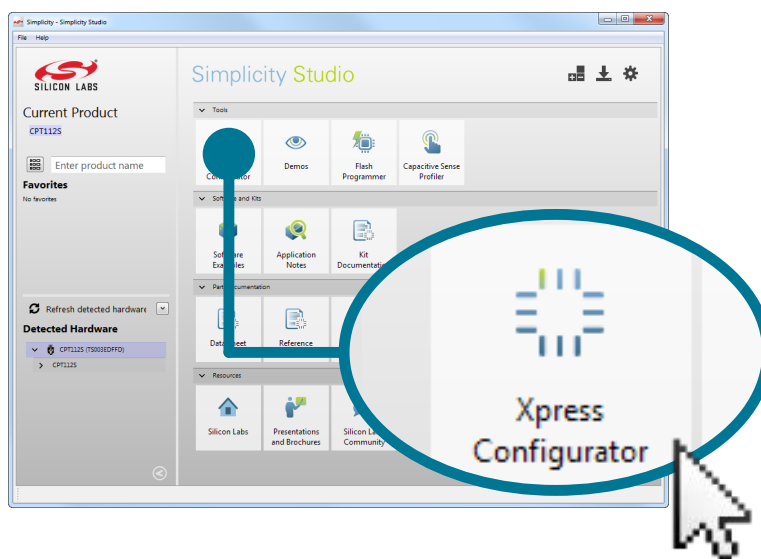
Simplicity - Simplicity Studio

File Help

SILICON LABS

Current Product

CPT112S

Enter product name

Favorites

No favorites

Refresh detected hardware

Detected Hardware

CPT112S (TS003EDFFD)

CPT112S

Simplicity Studio

Tools

Con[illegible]ator

Demos

Flash Programmer

Capacitive Sense Profiler

Soft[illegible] and Kits

Soft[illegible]re Exa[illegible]les

Application Notes

Kit Documentation

Part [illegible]cumentation

Data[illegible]eet

Reference

Resources

Silicon Labs

Presentations and Brochures

Silicon La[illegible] Community

Xpress Configurator